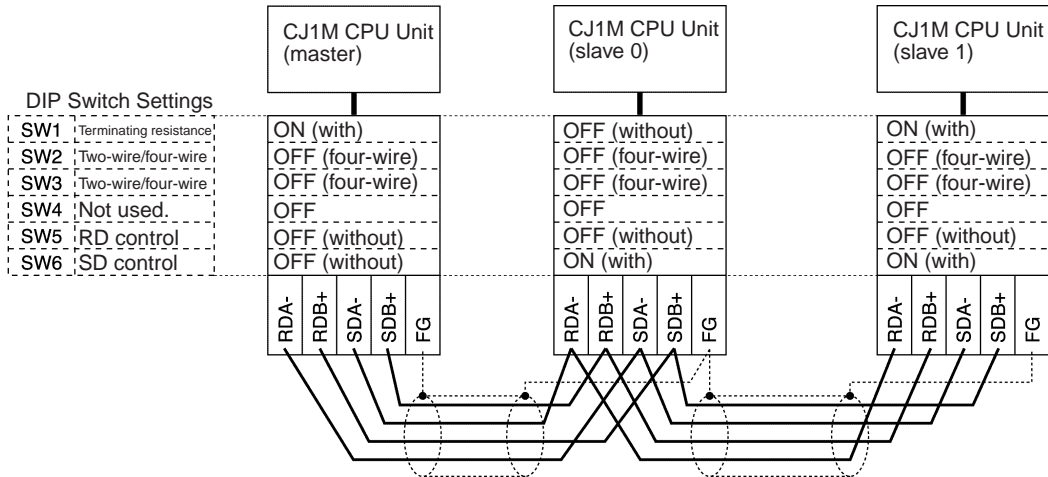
CJ1M CPU Unit (master)

CJ1M CPU Unit (slave 0)

CJ1M CPU Unit (slave 1)

DIP Switch Settings

| | | master | slave 0 | slave 1 |
|---|---|---|---|---|
| SW1 | Terminating resistance | ON (with) | OFF (without) | ON (with) |
| SW2 | Two-wire/four-wire | OFF (four-wire) | OFF (four-wire) | OFF (four-wire) |
| SW3 | Two-wire/four-wire | OFF (four-wire) | OFF (four-wire) | OFF (four-wire) |
| SW4 | Not used. | OFF | OFF | OFF |
| SW5 | RD control | OFF (without) | OFF (without) | OFF (without) |
| SW6 | SD control | OFF (without) | ON (with) | ON (with) |

RDA- RDB+ SDA- SDB+ FG

RDA- RDB+ SDA- SDB+ FG

RDA- RDB+ SDA- SDB+ FG